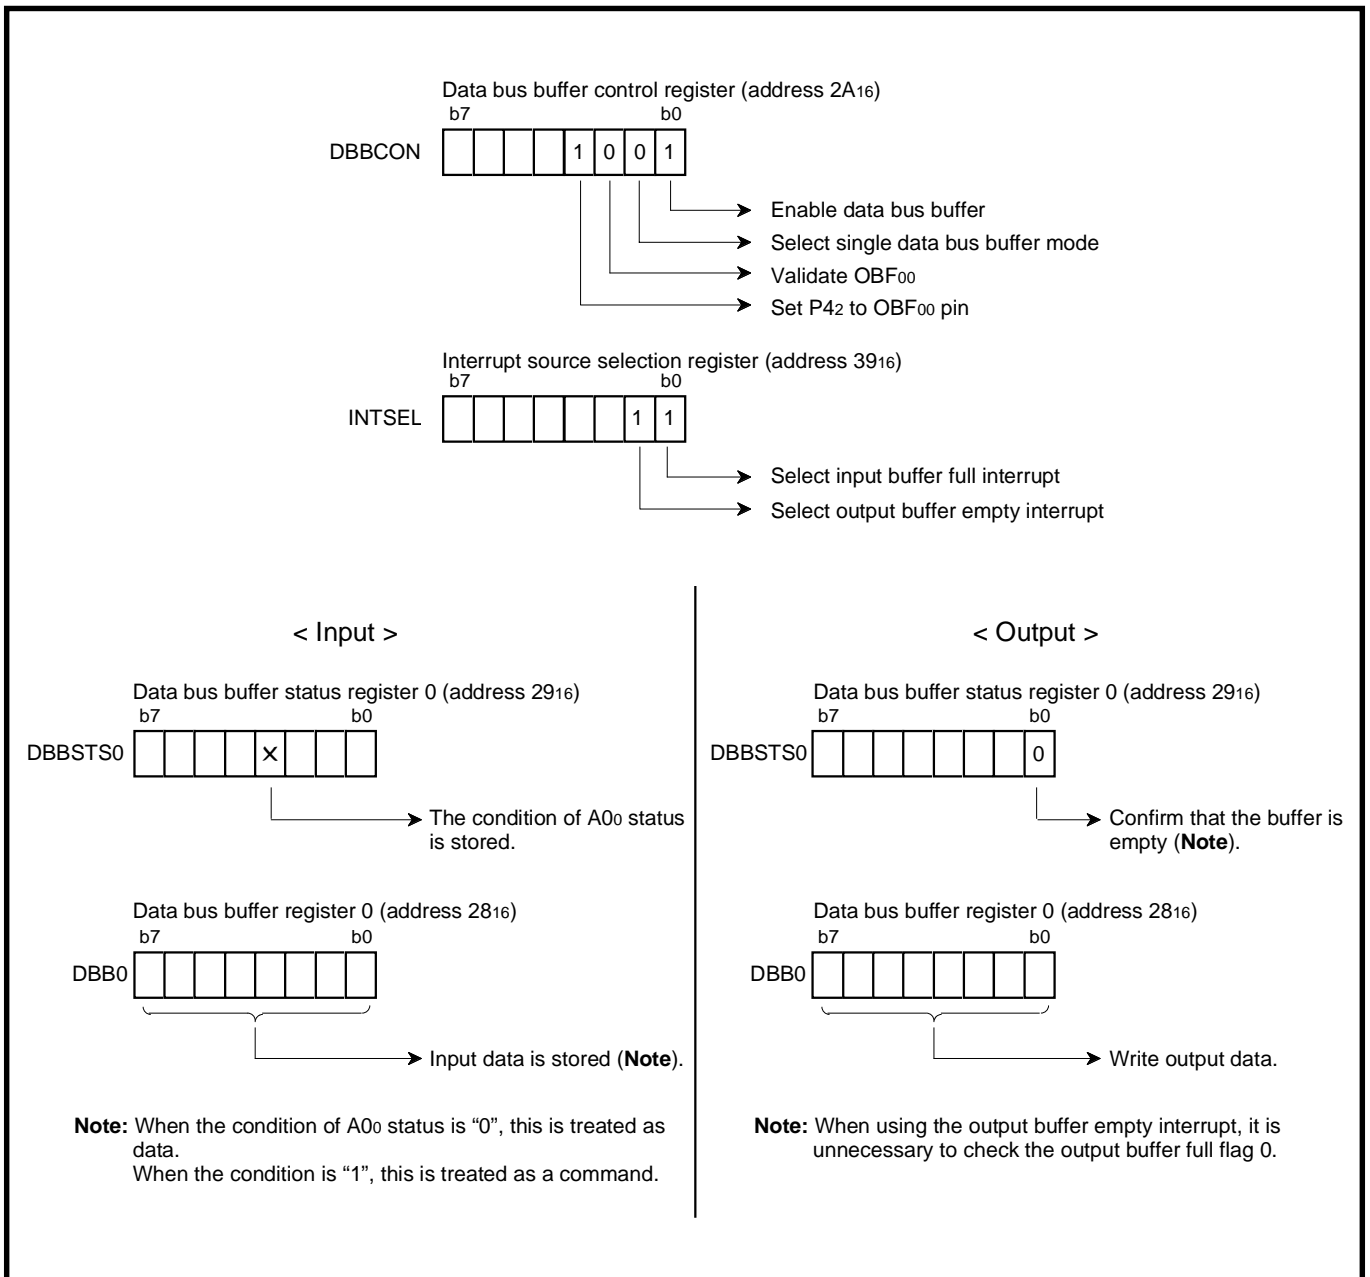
Data bus buffer control register (address $2A_{16}$)
b7 b0
DBBCON

| | | | | 1 | 0 | 0 | 1 |
|---|---|---|---|---|---|---|---|

Enable data bus buffer
Select single data bus buffer mode
Validate $OBF_{00}$
Set $P4_2$ to $OBF_{00}$ pin

Interrupt source selection register (address $39_{16}$)
b7 b0
INTSEL

| | | | | | | 1 | 1 |
|---|---|---|---|---|---|---|---|

Select input buffer full interrupt
Select output buffer empty interrupt

< Input >

Data bus buffer status register 0 (address $29_{16}$)
b7 b0
DBBSTS0

| | | | | × | | | |
|---|---|---|---|---|---|---|---|

The condition of $A0_0$ status is stored.

Data bus buffer register 0 (address $28_{16}$)
b7 b0
DBB0

Input data is stored (**Note**).

**Note:** When the condition of $A0_0$ status is "0", this is treated as data.
When the condition is "1", this is treated as a command.

< Output >

Data bus buffer status register 0 (address $29_{16}$)
b7 b0
DBBSTS0

| | | | | | | | 0 |
|---|---|---|---|---|---|---|---|

Confirm that the buffer is empty (**Note**).

Data bus buffer register 0 (address $28_{16}$)
b7 b0
DBB0

Write output data.

**Note:** When using the output buffer empty interrupt, it is unnecessary to check the output buffer full flag 0.